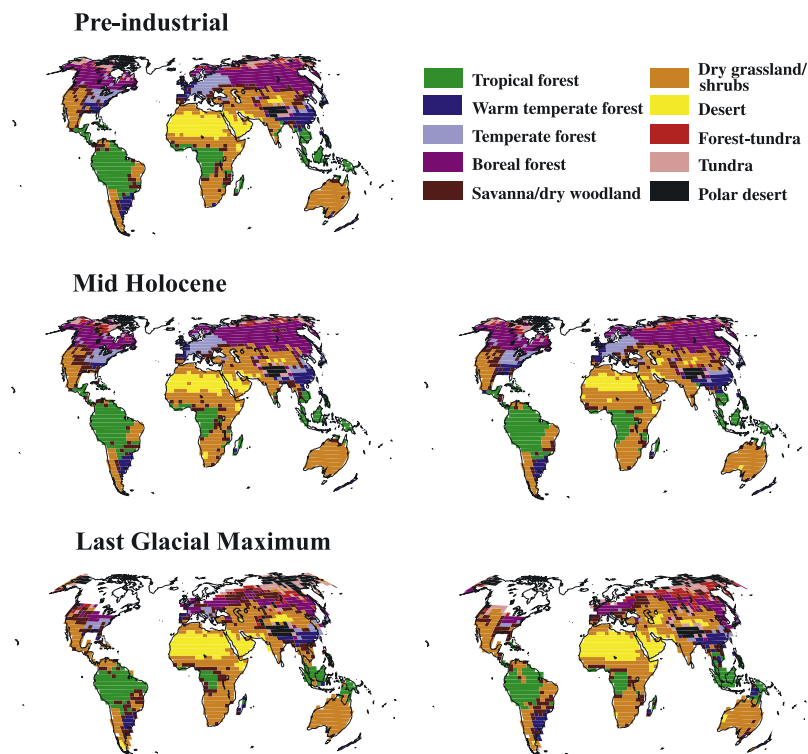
Pre-industrial

Tropical forest
Warm temperate forest
Temperate forest
Boreal forest
Savanna/dry woodland
Dry grassland/ shrubs
Desert
Forest-tundra
Tundra
Polar desert

Mid Holocene

Last Glacial Maximum